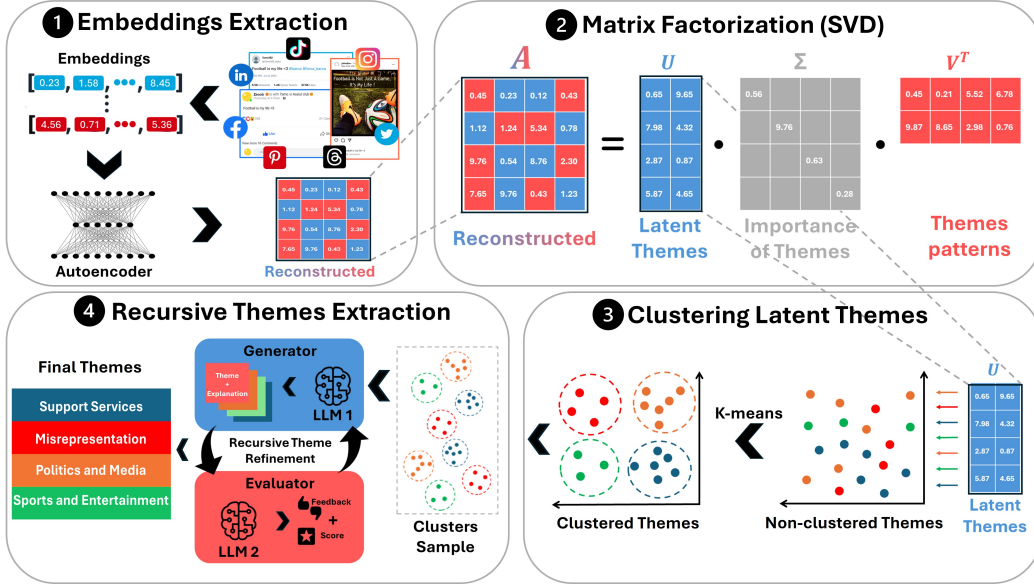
1 Embeddings Extraction

Embeddings

[0.23, 1.58, •••, 8.45]

[4.56, 0.71, •••, 5.36]

Football is my life <3

Football is my life <3

It's My Life !

Autoencoder

| 0.45 | 0.23 | 0.12 | 0.43 |
|---|---|---|---|
| 1.12 | 1.24 | 5.34 | 0.78 |
| 9.76 | 0.54 | 8.76 | 2.30 |
| 7.65 | 9.76 | 0.43 | 1.23 |

Reconstructed

2 Matrix Factorization (SVD)

$A$ = $U$ • $\Sigma$ • $V^T$

| 0.45 | 0.23 | 0.12 | 0.43 |
|---|---|---|---|
| 1.12 | 1.24 | 5.34 | 0.78 |
| 9.76 | 0.54 | 8.76 | 2.30 |
| 7.65 | 9.76 | 0.43 | 1.23 |

| 0.65 | 9.65 |
|---|---|
| 7.98 | 4.32 |
| 2.87 | 0.87 |
| 5.87 | 4.65 |

| 0.56 | | | |
|---|---|---|---|
| | 9.76 | | |
| | | 0.63 | |
| | | | 0.28 |

| 0.45 | 0.21 | 5.52 | 6.78 |
|---|---|---|---|
| 9.87 | 8.65 | 2.98 | 0.76 |

Reconstructed

Latent Themes

Importance of Themes

Themes patterns

4 Recursive Themes Extraction

Final Themes

Support Services

Misrepresentation

Politics and Media

Sports and Entertainment

Generator

Theme + Explanation

LLM 1

Recursive Theme Refinement

Evaluator

LLM 2

Feedback + Score

Clusters Sample

3 Clustering Latent Themes

Clustered Themes

K-means

Non-clustered Themes

$U$

| 0.65 | 9.65 |
|---|---|
| 7.98 | 4.32 |
| 2.87 | 0.87 |
| 5.87 | 4.65 |

Latent Themes